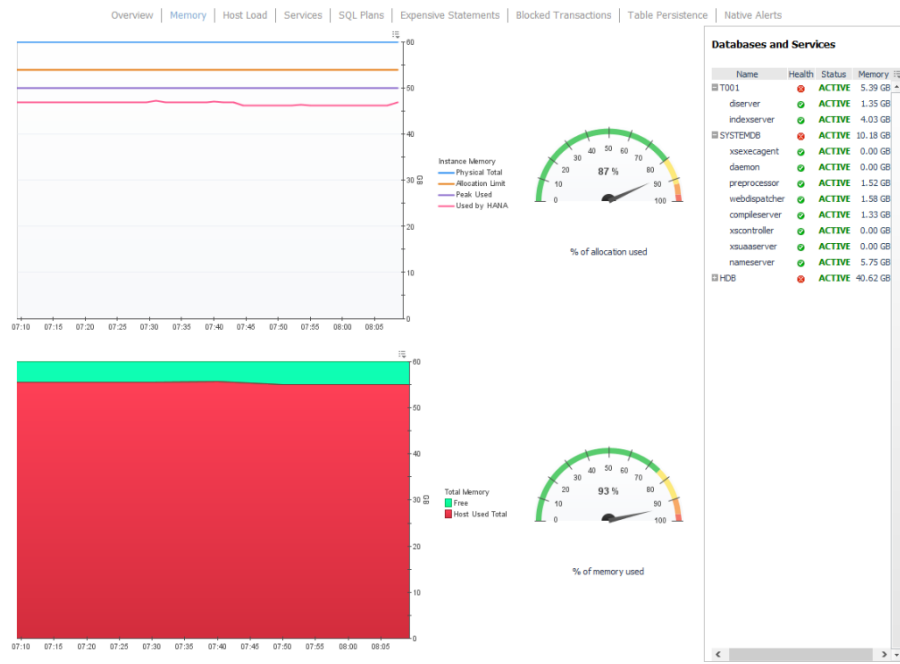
Overview | Memory | Host Load | Services | SQL Plans | Expensive Statements | Blocked Transactions | Table Persistence | Native Alerts

60
50
40
30
20
10
0
GB

07:10 07:15 07:20 07:25 07:30 07:35 07:40 07:45 07:50 07:55 08:00 08:05

Instance Memory
Physical Total
Allocation Limit
Peak Used
Used by HANA

0 10 20 30 40 50 60 70 80 90 100
87 %
% of allocation used

60
50
40
30
20
10
0
GB

07:10 07:15 07:20 07:25 07:30 07:35 07:40 07:45 07:50 07:55 08:00 08:05

Total Memory
Free
Host Used Total

0 10 20 30 40 50 60 70 80 90 100
93 %
% of memory used

Databases and Services

| Name | Health | Status | Memory |
|---|---|---|---|
| T001 | | ACTIVE | 5.39 GB |
| diserver | | ACTIVE | 1.35 GB |
| indexserver | | ACTIVE | 4.03 GB |
| SYSTEMDB | | ACTIVE | 10.18 GB |
| xsexecagent | | ACTIVE | 0.00 GB |
| daemon | | ACTIVE | 0.00 GB |
| preprocessor | | ACTIVE | 1.52 GB |
| webdispatcher | | ACTIVE | 1.58 GB |
| compileserver | | ACTIVE | 1.33 GB |
| xscontroller | | ACTIVE | 0.00 GB |
| xsuaaserver | | ACTIVE | 0.00 GB |
| nameserver | | ACTIVE | 5.75 GB |
| HDB | | ACTIVE | 40.62 GB |